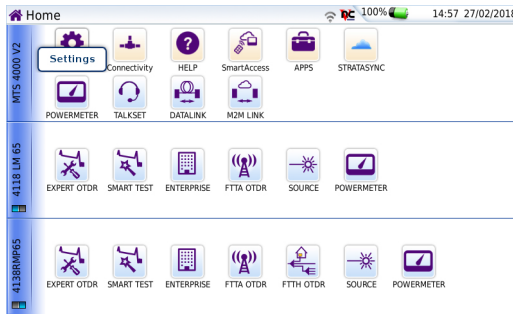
Home
100%
14:57 27/02/2018

MTS 4000 V2
Settings
Connectivity
HELP
SmartAccess
APPS
STRATASYNC
POWERMETER
TALKSET
DATALINK
M2M LINK

4118 LM 65
EXPERT OTDR
SMART TEST
ENTERPRISE
FTTA OTDR
SOURCE
POWERMETER

4138RMP65
EXPERT OTDR
SMART TEST
ENTERPRISE
FTTA OTDR
FTTH OTDR
SOURCE
POWERMETER